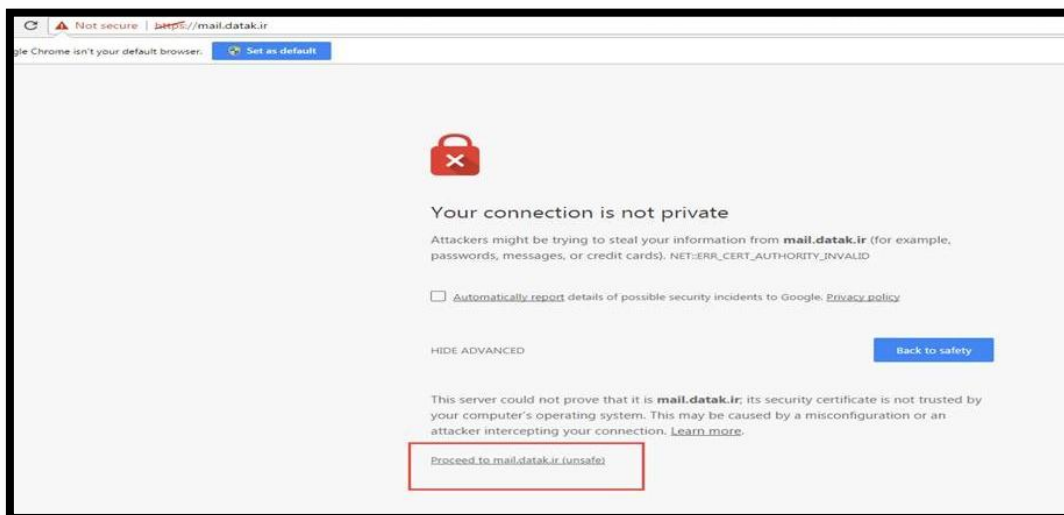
Not secure | https://mail.datak.ir

gle Chrome isn't your default browser. Set as default

Your connection is not private

Attackers might be trying to steal your information from **mail.datak.ir** (for example, passwords, messages, or credit cards). NET::ERR_CERT_AUTHORITY_INVALID

Automatically report details of possible security incidents to Google. Privacy policy

HIDE ADVANCED

Back to safety

This server could not prove that it is **mail.datak.ir**; its security certificate is not trusted by your computer's operating system. This may be caused by a misconfiguration or an attacker intercepting your connection. Learn more.

Proceed to mail.datak.ir (unsafe)